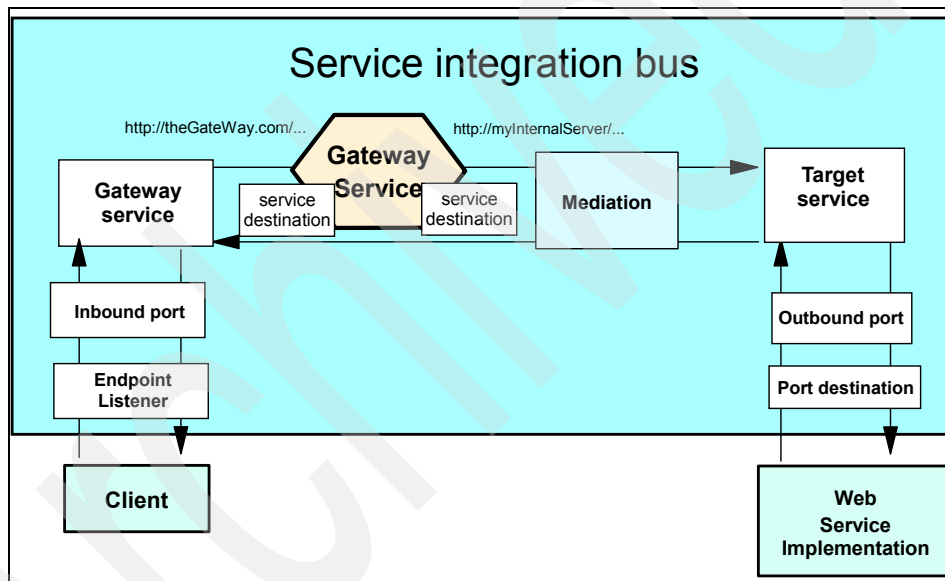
Service integration bus

http://theGateWay.com/...

http://myInternalServer/...

Gateway Service

Gateway service

service destination

service destination

Mediation

Target service

Inbound port

Outbound port

Endpoint Listener

Port destination

Client

Web Service Implementation